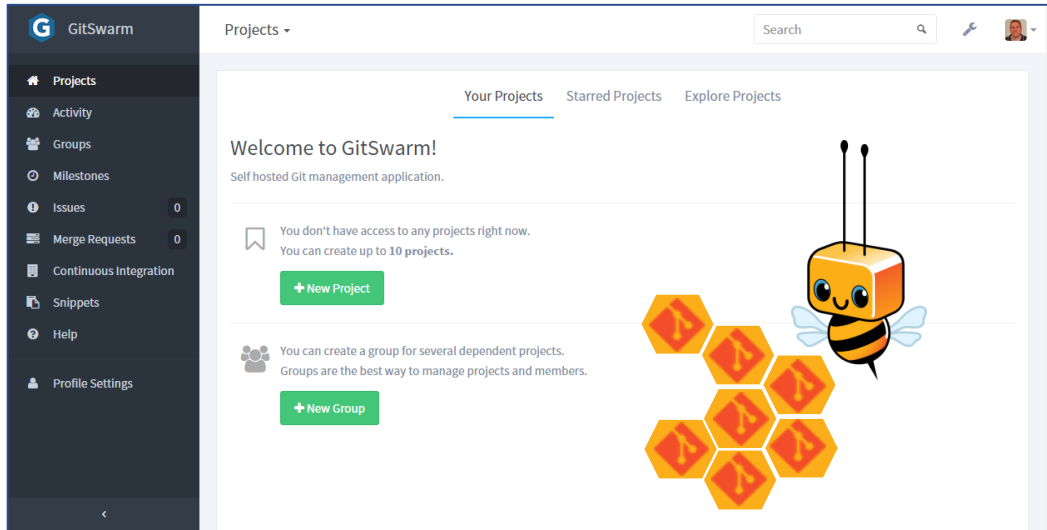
G GitSwarm

Projects
Activity
Groups
Milestones
Issues 0
Merge Requests 0
Continuous Integration
Snippets
Help

Profile Settings

‹

Projects ▾

Search

Your Projects Starred Projects Explore Projects

Welcome to GitSwarm!

Self hosted Git management application.

You don't have access to any projects right now.
You can create up to **10 projects.**

+ New Project

You can create a group for several dependent projects.
Groups are the best way to manage projects and members.

+ New Group